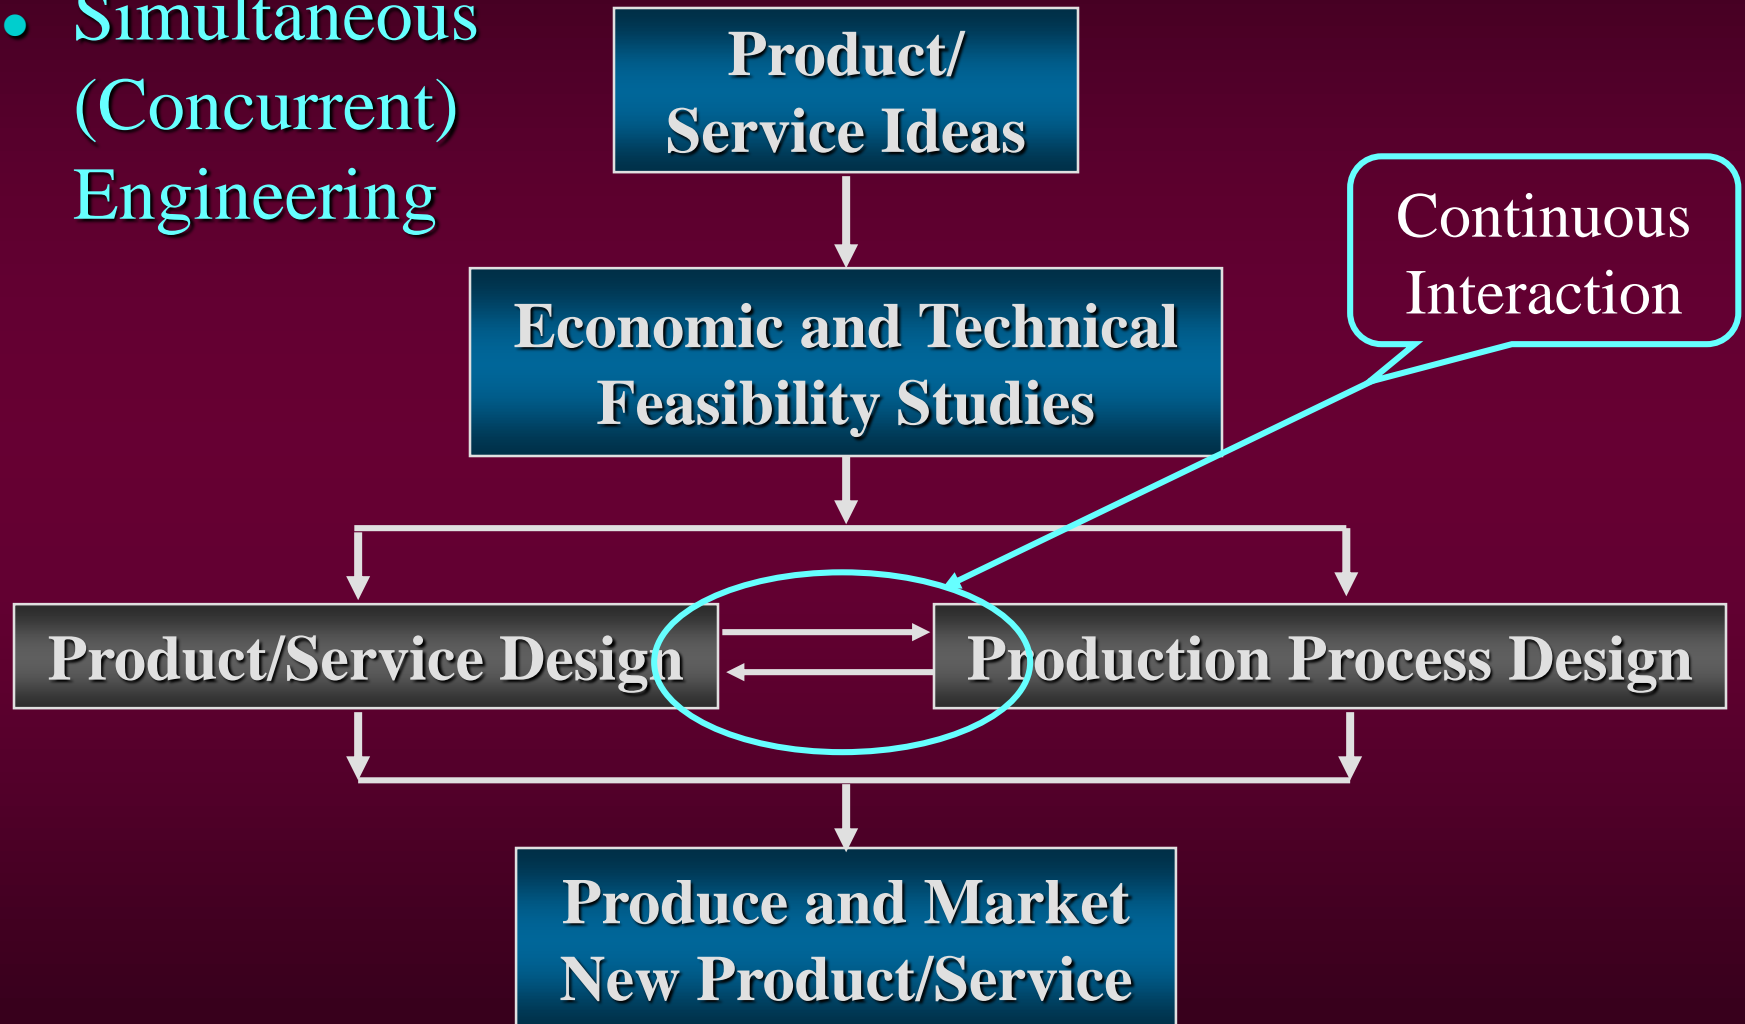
- Simultaneous (Concurrent) Engineering

Product/ Service Ideas

Economic and Technical Feasibility Studies

Continuous Interaction

Product/Service Design

Production Process Design

Produce and Market New Product/Service